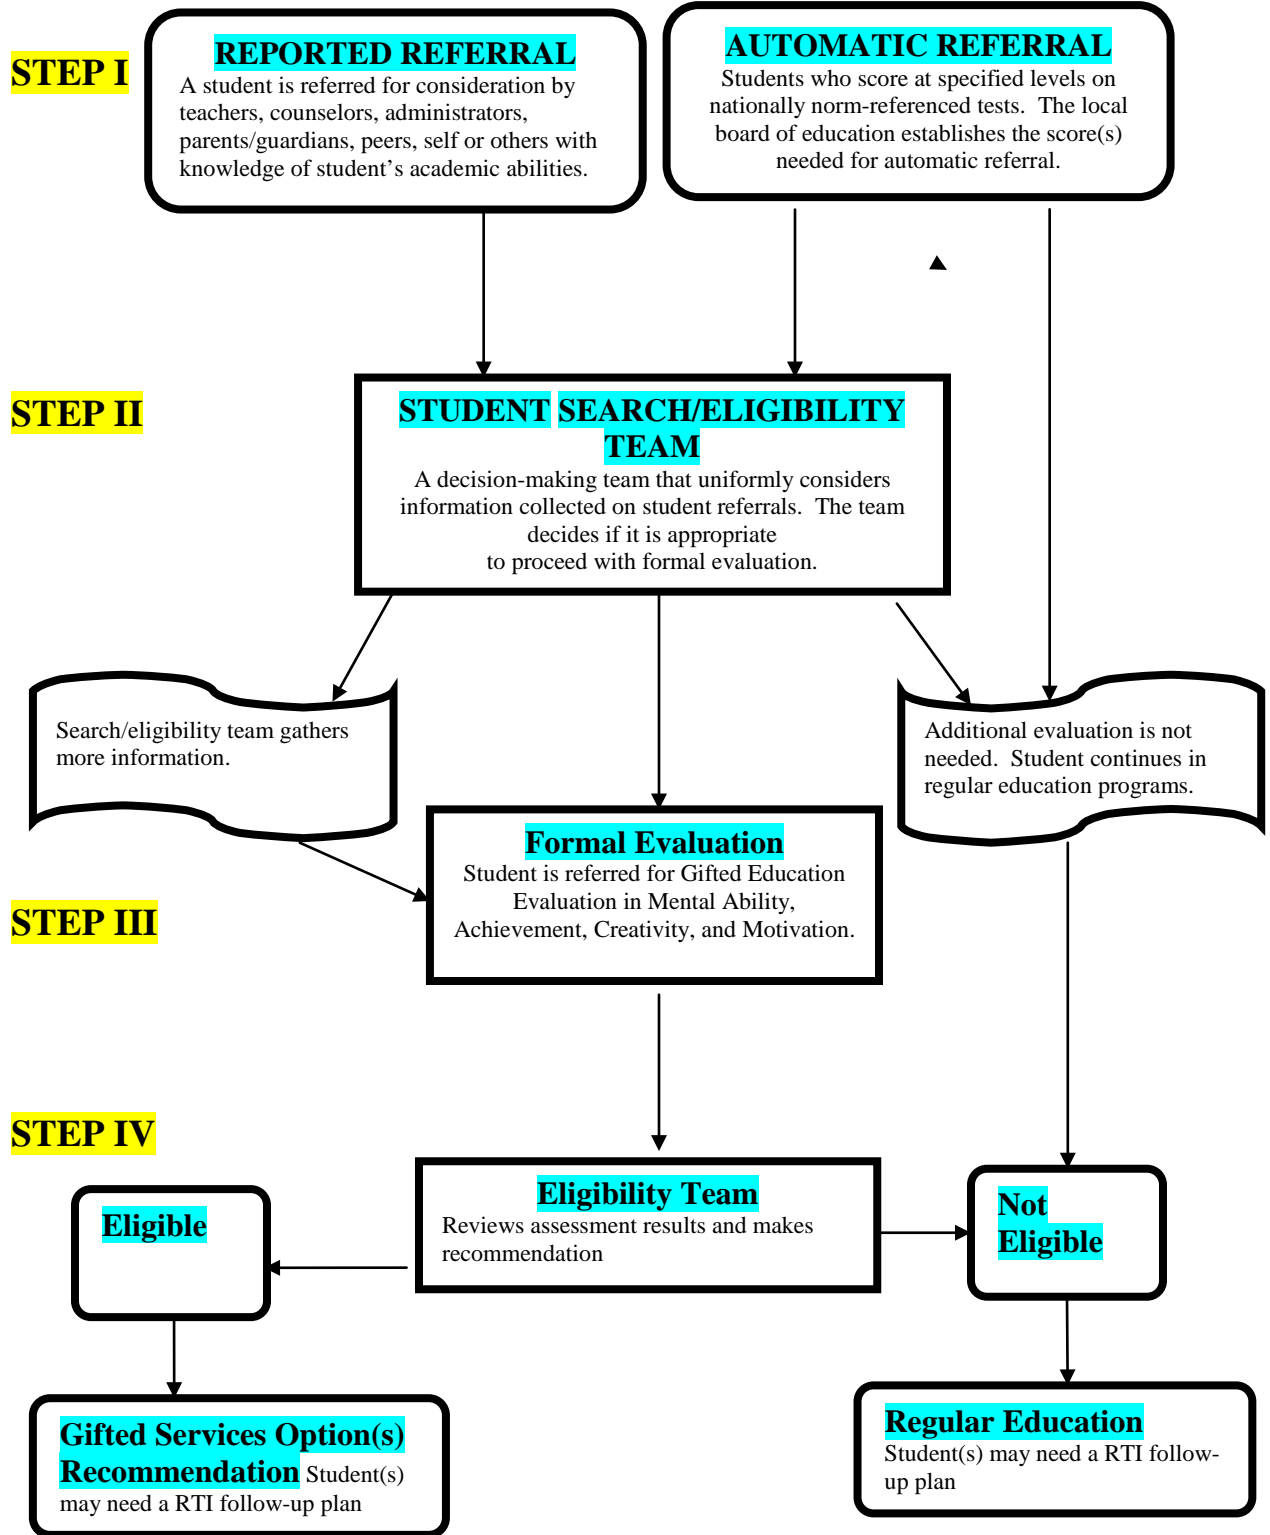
STEP I

REPORTED REFERRAL
A student is referred for consideration by teachers, counselors, administrators, parents/guardians, peers, self or others with knowledge of student's academic abilities.

AUTOMATIC REFERRAL
Students who score at specified levels on nationally norm-referenced tests. The local board of education establishes the score(s) needed for automatic referral.

STEP II

STUDENT SEARCH/ELIGIBILITY TEAM
A decision-making team that uniformly considers information collected on student referrals. The team decides if it is appropriate to proceed with formal evaluation.

Search/eligibility team gathers more information.

Additional evaluation is not needed. Student continues in regular education programs.

STEP III

Formal Evaluation
Student is referred for Gifted Education Evaluation in Mental Ability, Achievement, Creativity, and Motivation.

STEP IV

Eligible

Eligibility Team
Reviews assessment results and makes recommendation

Not Eligible

Gifted Services Option(s) Recommendation Student(s) may need a RTI follow-up plan

Regular Education
Student(s) may need a RTI follow-up plan